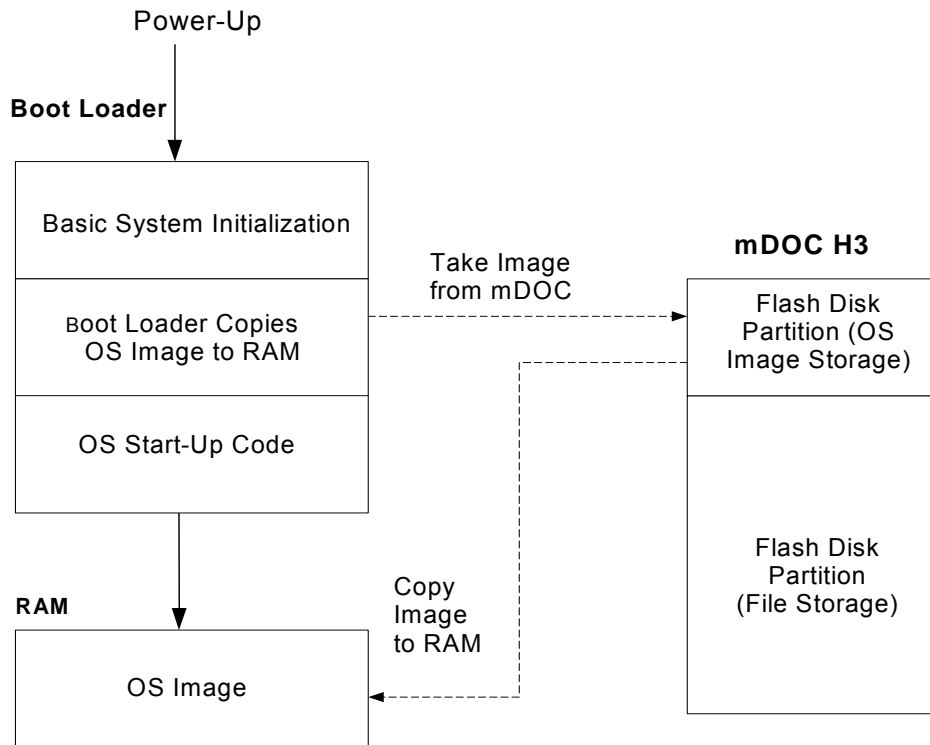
Power-Up

Boot Loader

Basic System Initialization

Boot Loader Copies OS Image to RAM

OS Start-Up Code

Take Image from mDOC

mDOC H3

Flash Disk Partition (OS Image Storage)

Flash Disk Partition (File Storage)

Copy Image to RAM

RAM

OS Image